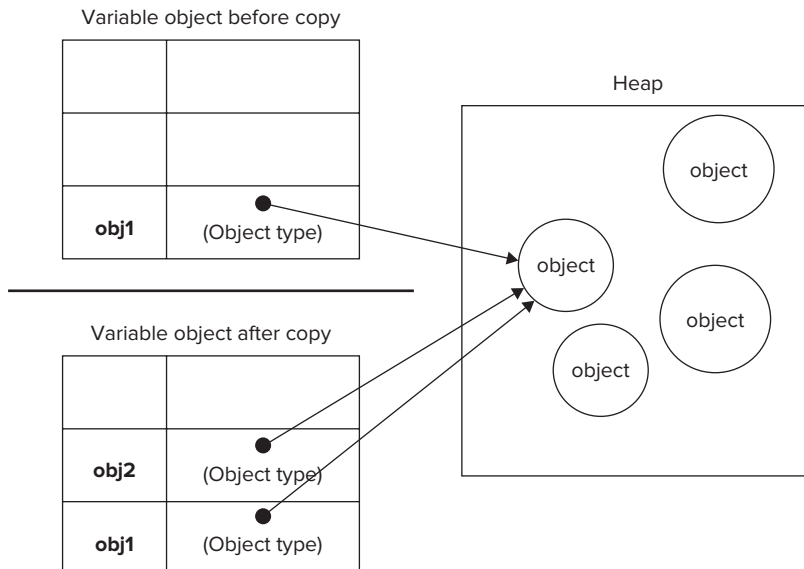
Variable object before copy

| | |
|---|---|
| | |
| | |
| **obj1** | (Object type) |

Variable object after copy

| | |
|---|---|
| | |
| **obj2** | (Object type) |
| **obj1** | (Object type) |

Heap

object

object

object

object